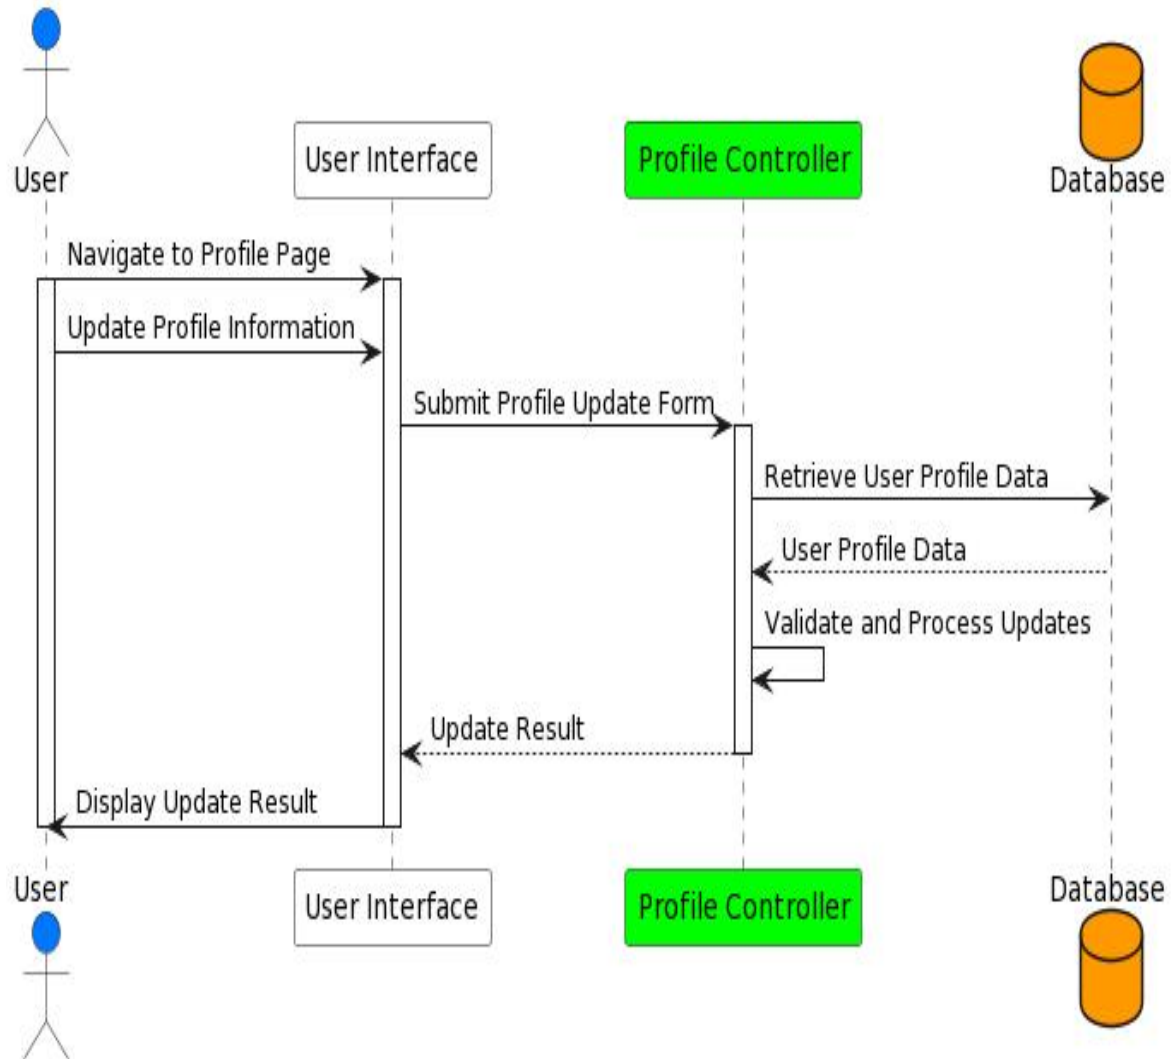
User
User Interface
Profile Controller
Database

Navigate to Profile Page
Update Profile Information
Submit Profile Update Form
Retrieve User Profile Data
User Profile Data
Validate and Process Updates
Update Result
Display Update Result

User
User Interface
Profile Controller
Database